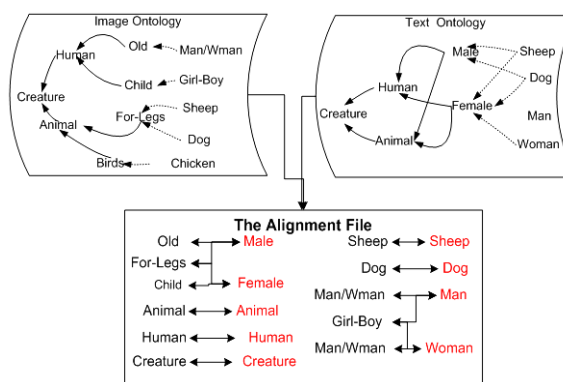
Image Ontology

Old
Man/Wman
Human
Child
Girl-Boy
Creature
Sheep
For-Legs
Animal
Dog
Birds
Chicken

Text Ontology

Male
Sheep
Dog
Human
Female
Creature
Man
Animal
Woman

The Alignment File

Old Male
For-Legs
Child Female
Animal Animal
Human Human
Creature Creature
Sheep Sheep
Dog Dog
Man/Wman Man
Girl-Boy
Man/Wman Woman